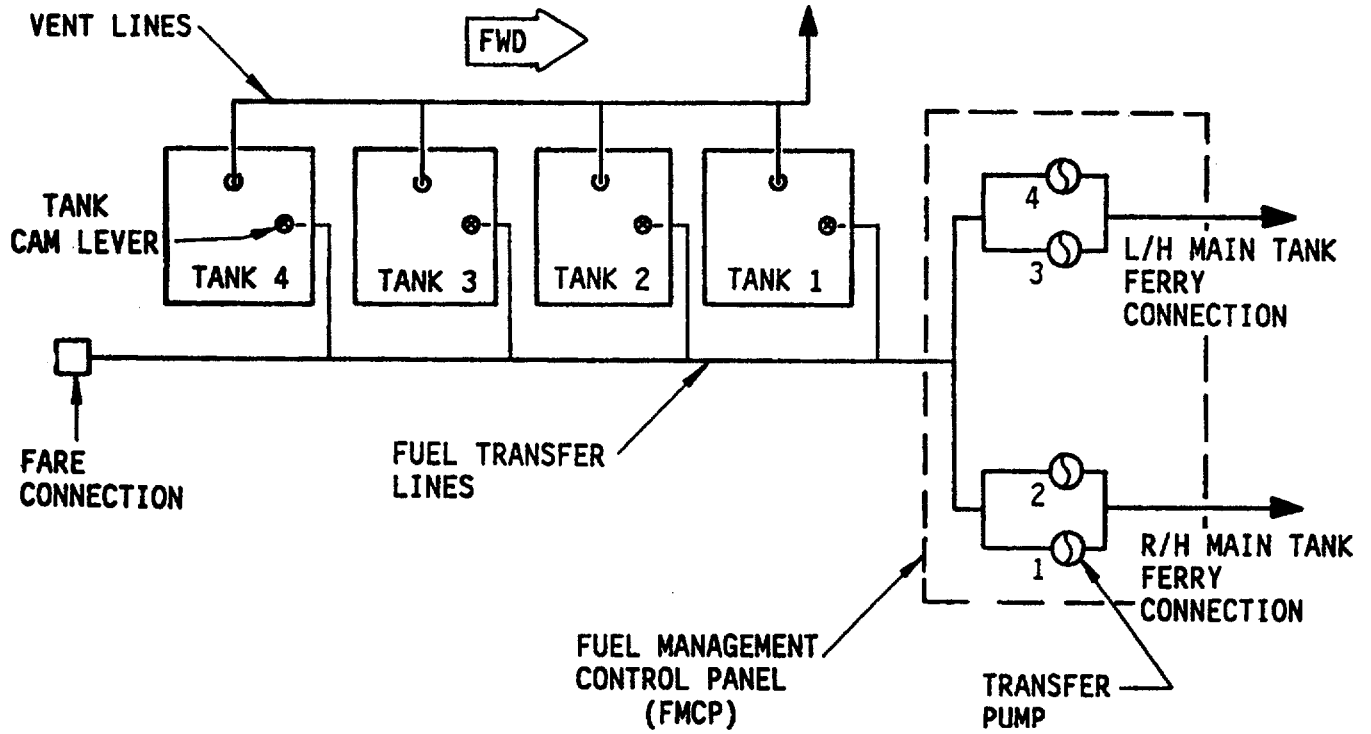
VENT LINES

FWD

TANK CAM LEVER

TANK 4

TANK 3

TANK 2

TANK 1

4

3

L/H MAIN TANK FERRY CONNECTION

FARE CONNECTION

FUEL TRANSFER LINES

2

1

R/H MAIN TANK FERRY CONNECTION

FUEL MANAGEMENT CONTROL PANEL (FMCP)

TRANSFER PUMP